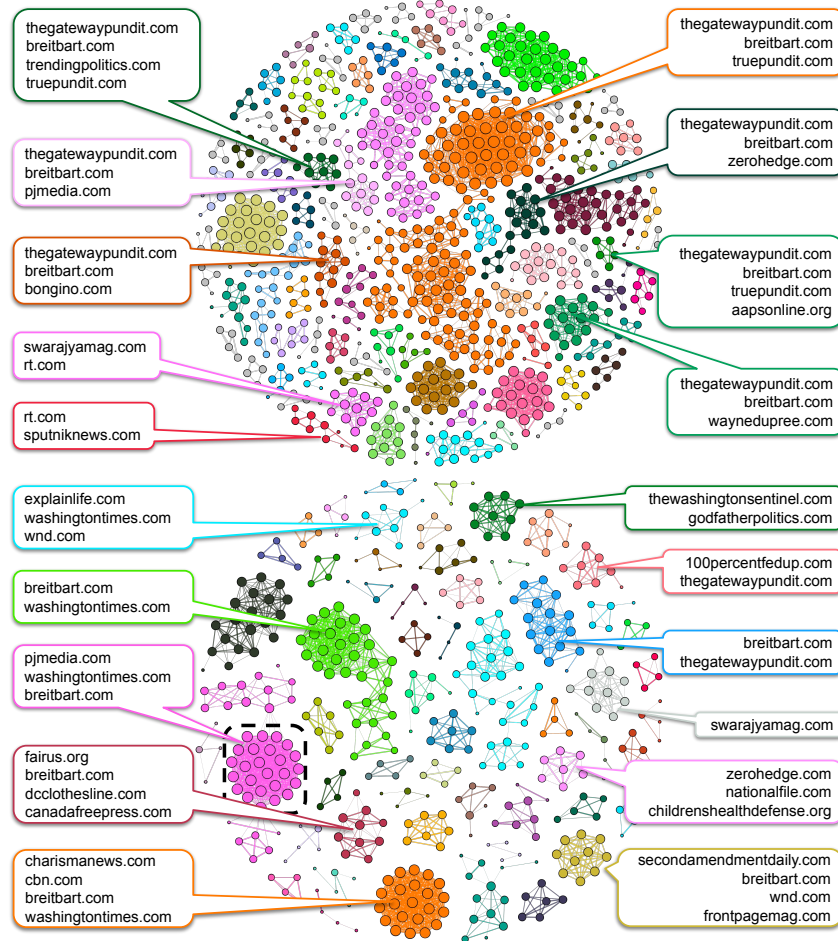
thegatewaypundit.com
breitbart.com
trendingpolitics.com
truepundit.com

thegatewaypundit.com
breitbart.com
pjmedia.com

thegatewaypundit.com
breitbart.com
bongino.com

swarajyamag.com
rt.com

rt.com
sputniknews.com

thegatewaypundit.com
breitbart.com
truepundit.com

thegatewaypundit.com
breitbart.com
zerohedge.com

thegatewaypundit.com
breitbart.com
truepundit.com
aapsonline.org

thegatewaypundit.com
breitbart.com
waynedupree.com

explainlife.com
washingtontimes.com
wnd.com

breitbart.com
washingtontimes.com

pjmedia.com
washingtontimes.com
breitbart.com

fairus.org
breitbart.com
dcclothesline.com
canadafreepress.com

charismanews.com
cbn.com
breitbart.com
washingtontimes.com

thewashingtonsentinel.com
godfatherpolitics.com

100percentfedup.com
thegatewaypundit.com

breitbart.com
thegatewaypundit.com

swarajyamag.com

zerohedge.com
nationalfile.com
childrenshealthdefense.org

secondamendmentdaily.com
breitbart.com
wnd.com
frontpagemag.com